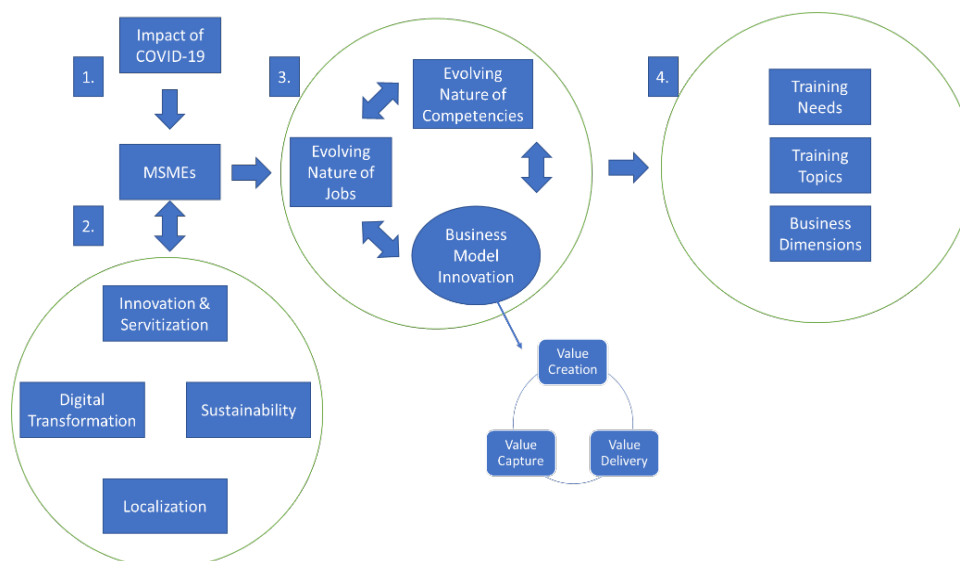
1.

Impact of COVID-19

MSMEs

2.

Innovation & Servitization

Digital Transformation

Sustainability

Localization

3.

Evolving Nature of Competencies

Evolving Nature of Jobs

Business Model Innovation

Value Creation

Value Capture

Value Delivery

4.

Training Needs

Training Topics

Business Dimensions